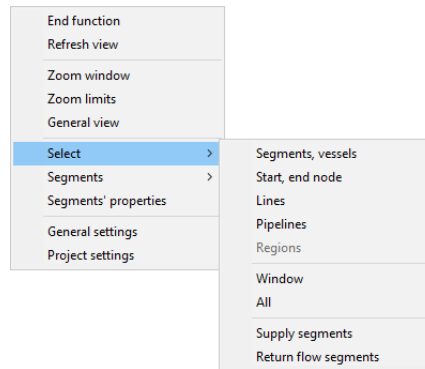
End function
Refresh view

Zoom window
Zoom limits
General view

Select
Segments
Segments' properties

General settings
Project settings

Segments, vessels
Start, end node
Lines
Pipelines
Regions

Window
All

Supply segments
Return flow segments